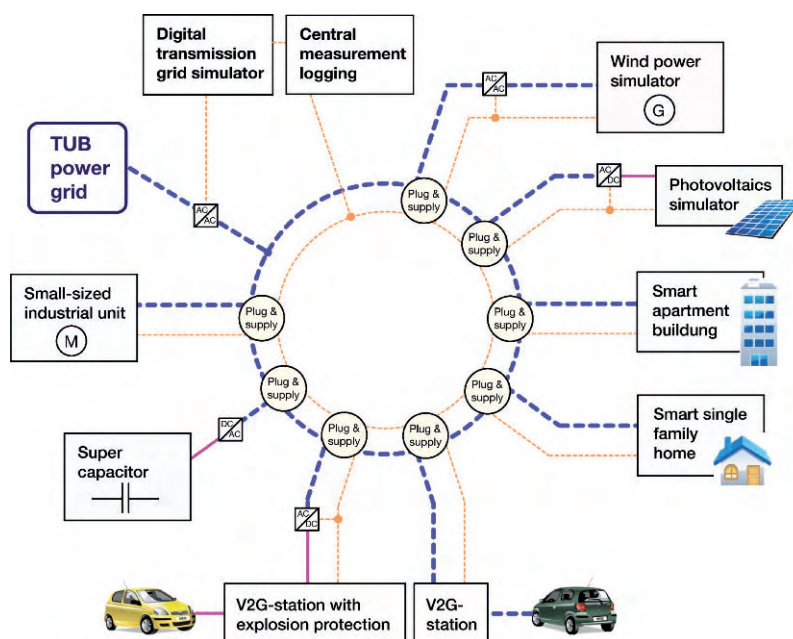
Digital transmission grid simulator

Central measurement logging

Wind power simulator

G

AC AC

TUB power grid

AC AC

Plug & supply

AC DC

Photovoltaics simulator

Plug & supply

Small-sized industrial unit

M

Plug & supply

Plug & supply

Smart apartment buildung

Plug & supply

Plug & supply

DC AC

Plug & supply

Plug & supply

Smart single family home

Super capacitor

AC DC

V2G-station with explosion protection

V2G-station